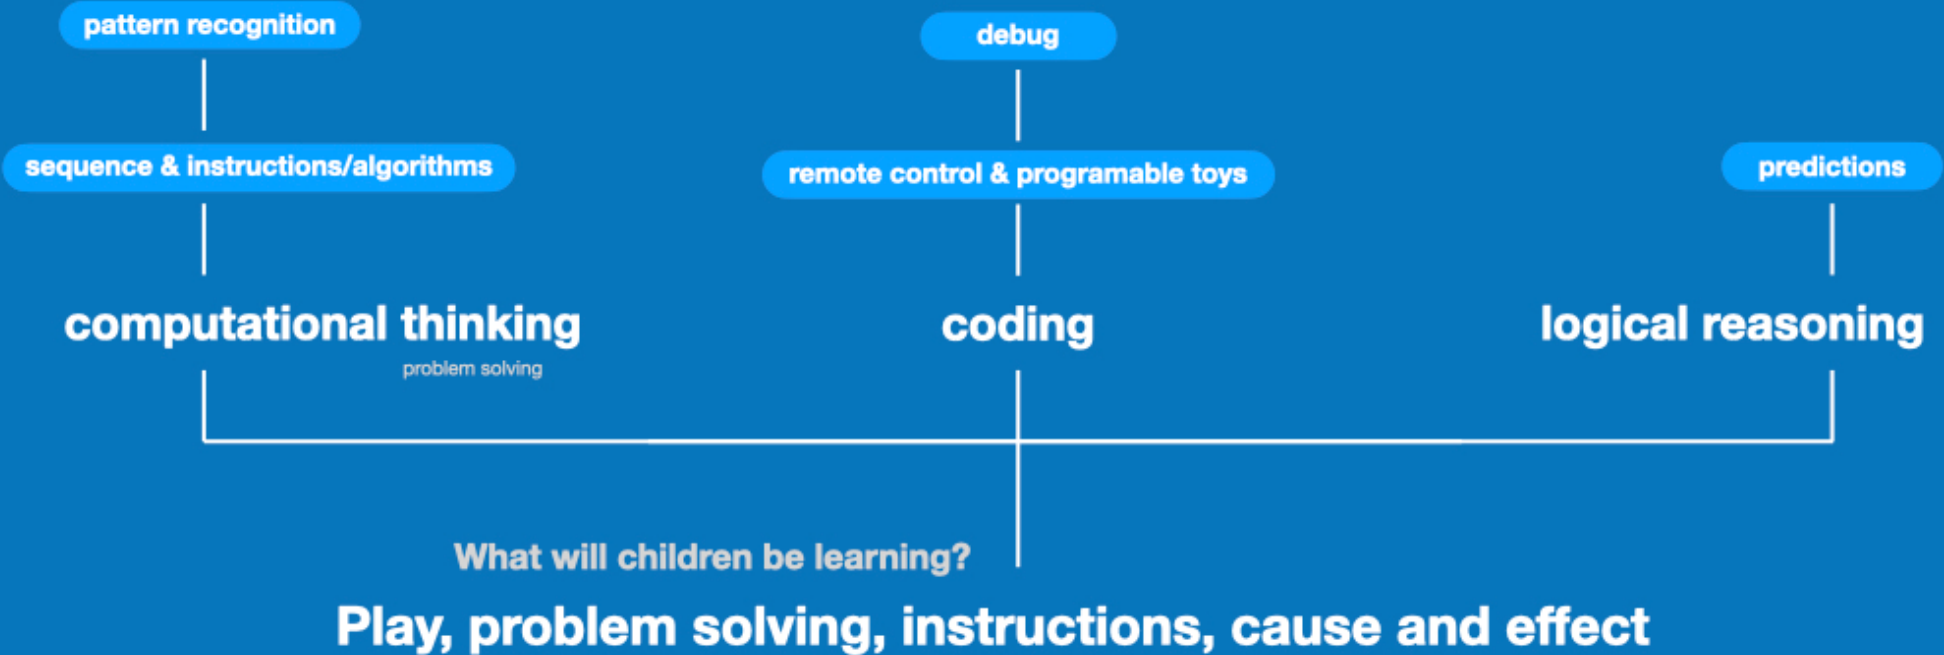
pattern recognition

debug

sequence & instructions/algorithms

remote control & programable toys

predictions

computational thinking

problem solving

coding

logical reasoning

What will children be learning?

Play, problem solving, instructions, cause and effect